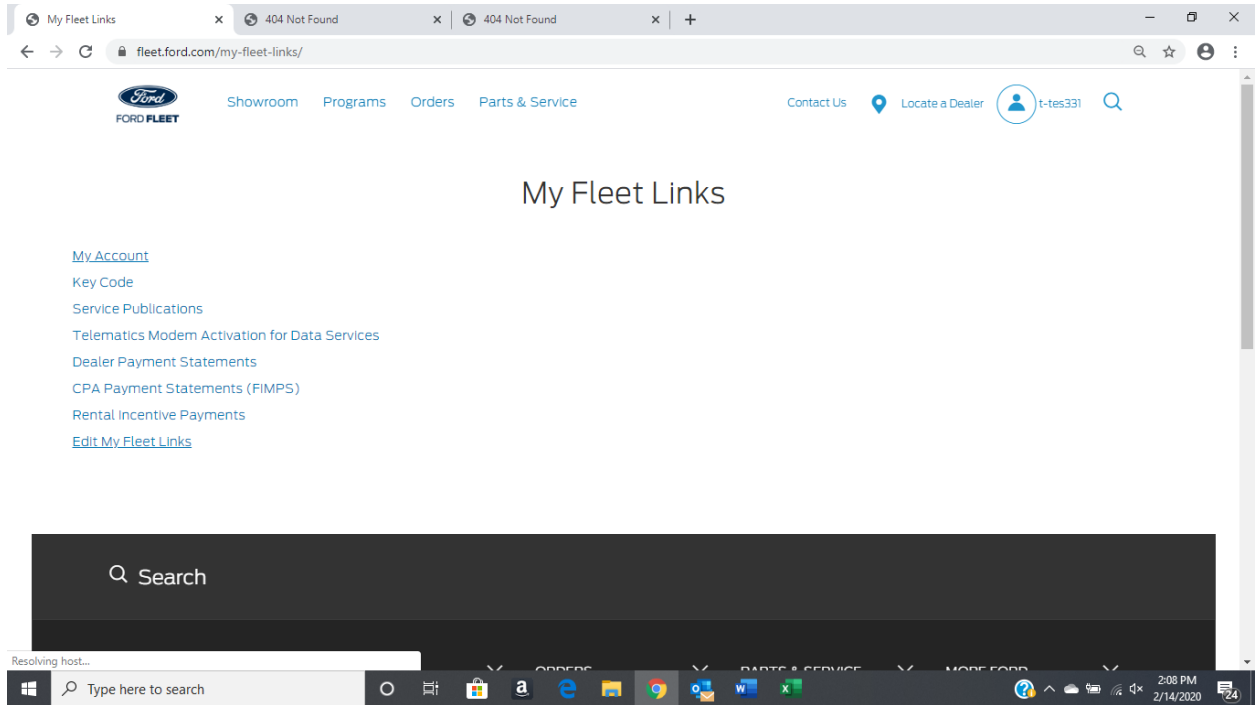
My Fleet Links
404 Not Found
404 Not Found

fleet.ford.com/my-fleet-links/

Ford
FORD FLEET

Showroom Programs Orders Parts & Service

Contact Us Locate a Dealer t-tes331

My Fleet Links

My Account
Key Code
Service Publications
Telematics Modem Activation for Data Services
Dealer Payment Statements
CPA Payment Statements (FIMPS)
Rental Incentive Payments
Edit My Fleet Links

Search

Resolving host...

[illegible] ORDERS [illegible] PARTS & SERVICE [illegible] MORE FORD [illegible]

Type here to search

2:08 PM
2/14/2020
24